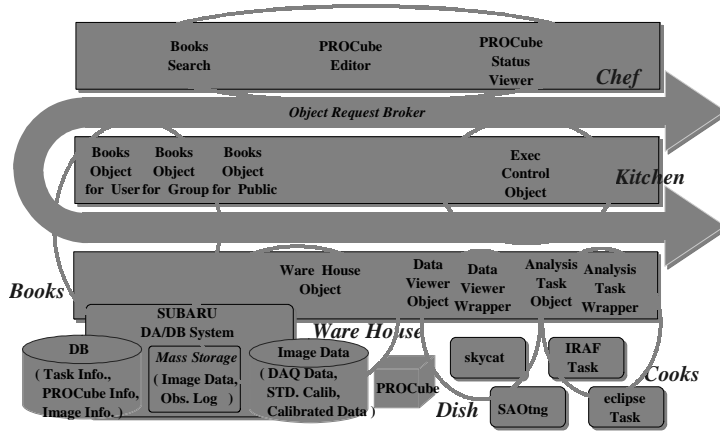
Books Search

PROCube Editor

PROCube Status Viewer

Chef

Object Request Broker

Books Object for User

Books Object for Group

Books Object for Public

Exec Control Object

Kitchen

Ware House Object

Data Viewer Object

Data Viewer Wrapper

Analysis Task Object

Analysis Task Wrapper

Books

SUBARU DA/DB System

Ware House

DB

( Task Info., PROCube Info, Image Info. )

Mass Storage

( Image Data, Obs. Log )

Image Data

( DAQ Data, STD. Calib, Calibrated Data )

PROCube

skycat

IRAF Task

Cooks

Dish

SAOtng

eclipse Task